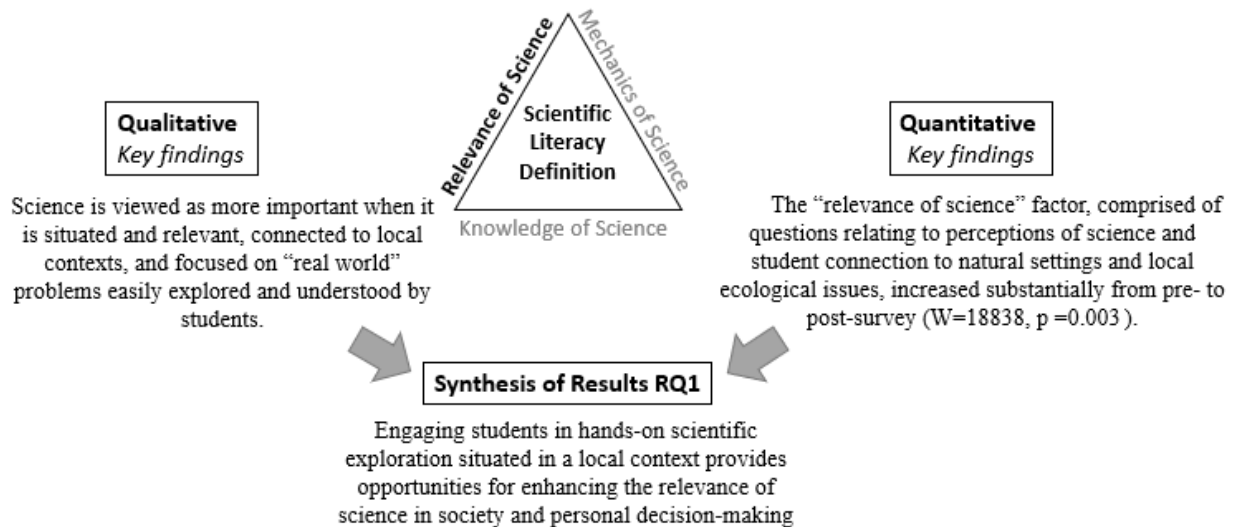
Relevance of Science

Mechanics of Science

Scientific Literacy Definition

Knowledge of Science

Qualitative
*Key findings*

Science is viewed as more important when it is situated and relevant, connected to local contexts, and focused on "real world" problems easily explored and understood by students.

Quantitative
*Key findings*

The "relevance of science" factor, comprised of questions relating to perceptions of science and student connection to natural settings and local ecological issues, increased substantially from pre- to post-survey (W=18838, p =0.003 ).

Synthesis of Results RQ1

Engaging students in hands-on scientific exploration situated in a local context provides opportunities for enhancing the relevance of science in society and personal decision-making